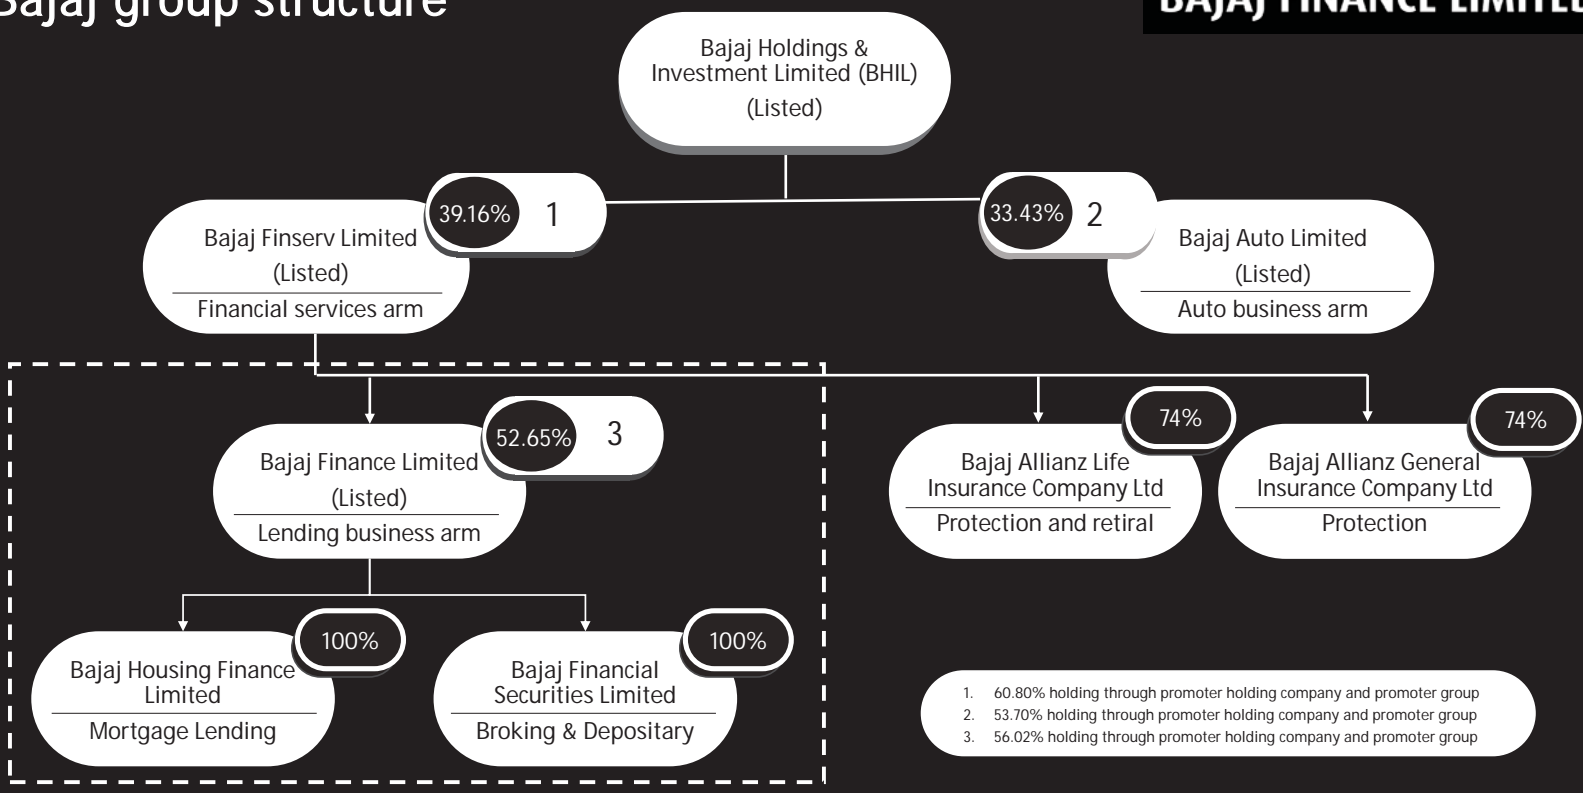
Bajaj group structure

BAJAJ FINANCE LIMITED

Bajaj Holdings & Investment Limited (BHIL)
(Listed)

39.16% 1

33.43% 2

Bajaj Finserv Limited
(Listed)
Financial services arm

Bajaj Auto Limited
(Listed)
Auto business arm

52.65% 3

Bajaj Finance Limited
(Listed)
Lending business arm

74%

Bajaj Allianz Life Insurance Company Ltd
Protection and retiral

74%

Bajaj Allianz General Insurance Company Ltd
Protection

100%

Bajaj Housing Finance Limited
Mortgage Lending

100%

Bajaj Financial Securities Limited
Broking & Depositary

1. 60.80% holding through promoter holding company and promoter group
2. 53.70% holding through promoter holding company and promoter group
3. 56.02% holding through promoter holding company and promoter group